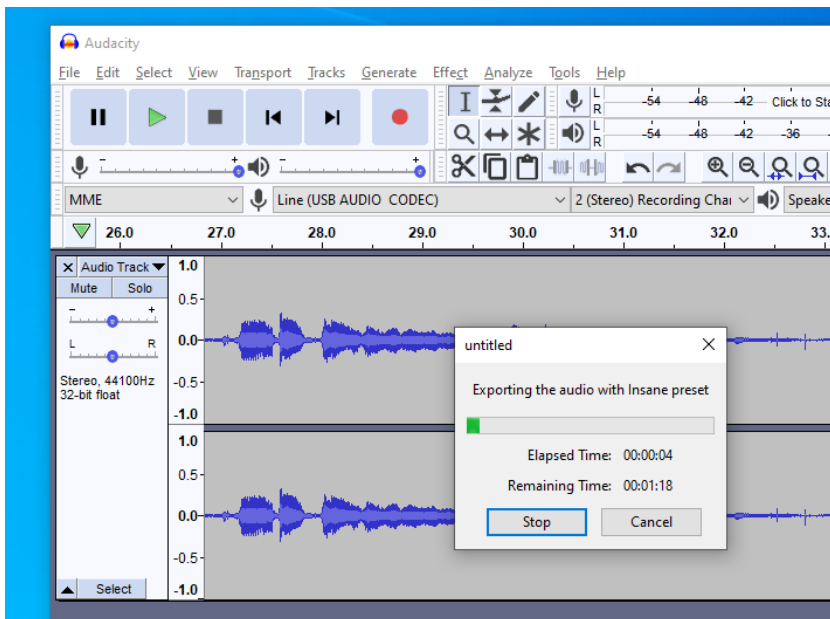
Audacity

File Edit Select View Transport Tracks Generate Effect Analyze Tools Help

L R -54 -48 -42 Click to Sta

L R -54 -48 -42 -36

MME Line (USB AUDIO CODEC) 2 (Stereo) Recording Chai Speake

26.0 27.0 28.0 29.0 30.0 31.0 32.0 33.

Audio Track
Mute Solo
- +
L R
Stereo, 44100Hz
32-bit float

1.0
0.5-
0.0-
-0.5-
-1.0
1.0
0.5-
0.0-
-0.5-
-1.0

Select

untitled

Exporting the audio with Insane preset

Elapsed Time: 00:00:04

Remaining Time: 00:01:18

Stop Cancel